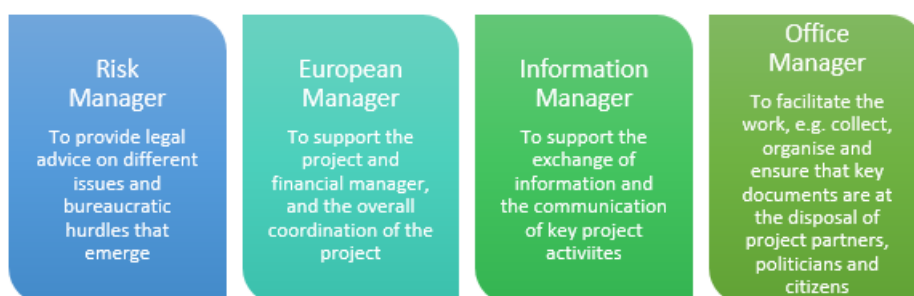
Risk Manager

To provide legal advice on different issues and bureaucratic hurdles that emerge

European Manager

To support the project and financial manager, and the overall coordination of the project

Information Manager

To support the exchange of information and the communication of key project activiites

Office Manager

To facilitate the work, e.g. collect, organise and ensure that key documents are at the disposal of project partners, politicians and citizens